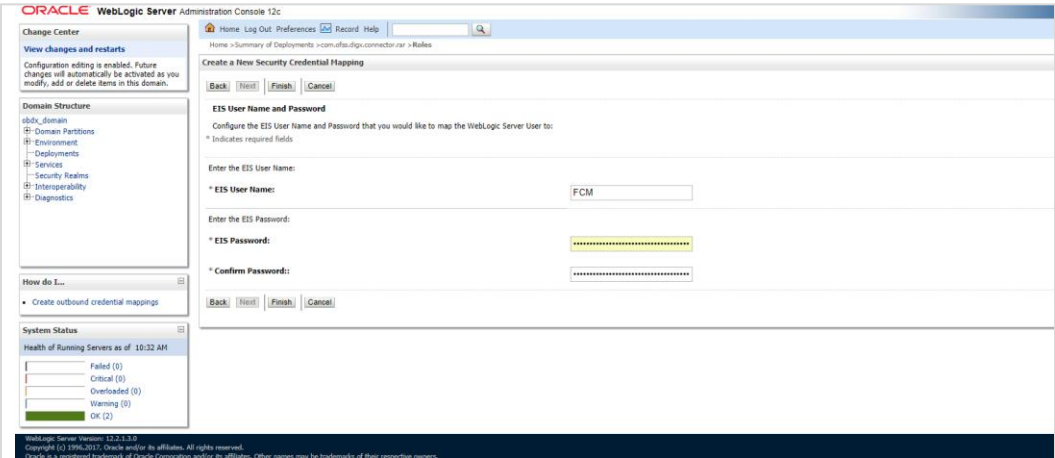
ORACLE WebLogic Server Administration Console 12c

Change Center

View changes and restarts

Configuration editing is enabled. Future changes will automatically be activated as you modify, add or delete items in this domain.

Domain Structure

obdx_domain
Domain Partitions
Environment
Deployments
Services
Security Realms
Interoperability
Diagnostics

How do I...

• Create outbound credential mappings

System Status

Health of Running Servers as of 10:32 AM

Failed (0)
Critical (0)
Overloaded (0)
Warning (0)
OK (2)

Home Log Out Preferences Record Help

Home >Summary of Deployments >com.ofss.digx.connector.rar >Roles

Create a New Security Credential Mapping

Back Next Finish Cancel

EIS User Name and Password

Configure the EIS User Name and Password that you would like to map the WebLogic Server User to:

* Indicates required fields

Enter the EIS User Name:

* EIS User Name: FCM

Enter the EIS Password:

* EIS Password: ••••••••••••••••••••••••••••••••••••

* Confirm Password:: ••••••••••••••••••••••••••••••••••••

Back Next Finish Cancel

WebLogic Server Version: 12.2.1.3.0
Copyright (c) 1996,2017, Oracle and/or its affiliates. All rights reserved.
Oracle is a registered trademark of Oracle Corporation and/or its affiliates. Other names may be trademarks of their respective owners.